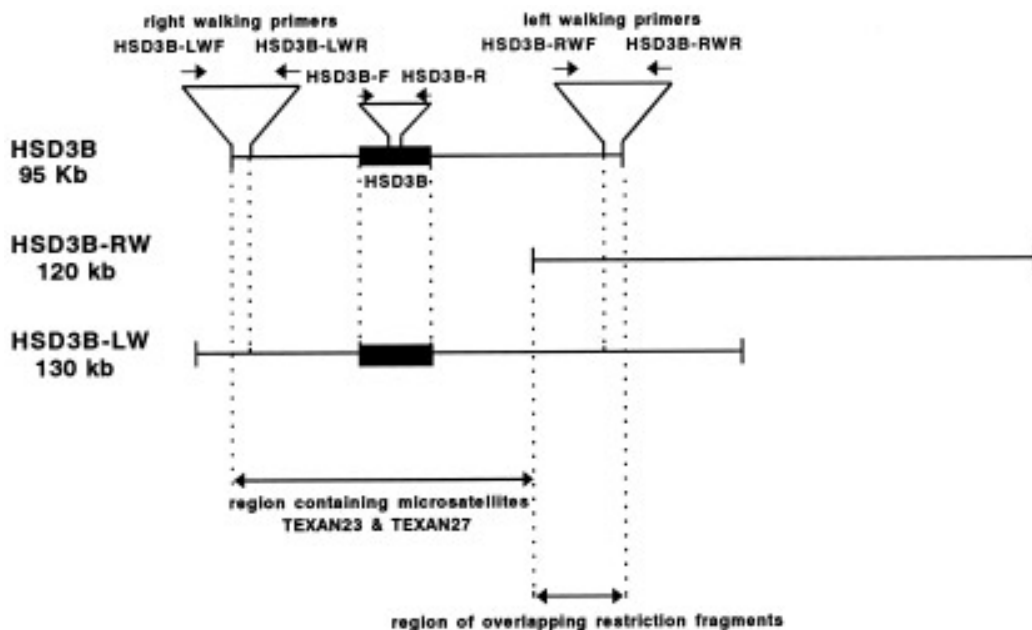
right walking primers
HSD3B-LWF HSD3B-LWR
HSD3B-F HSD3B-R
left walking primers
HSD3B-RWF HSD3B-RWR

HSD3B
95 Kb

HSD3B

HSD3B-RW
120 kb

HSD3B-LW
130 kb

region containing microsatellites
TEXAN23 & TEXAN27

region of overlapping restriction fragments